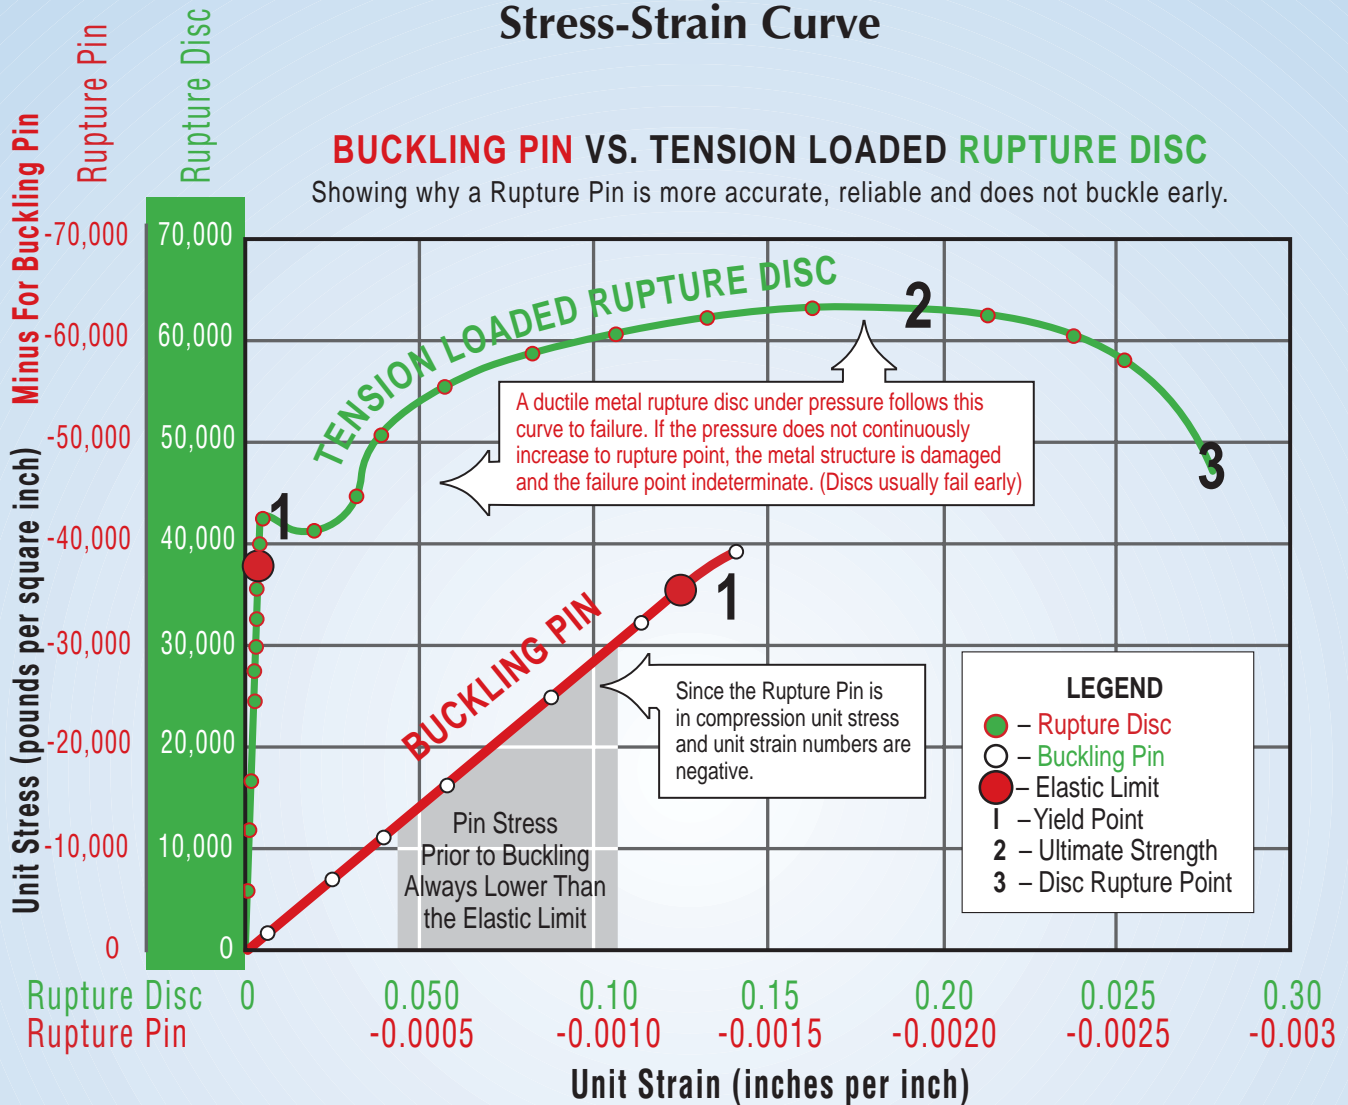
Stress-Strain Curve

BUCKLING PIN VS. TENSION LOADED RUPTURE DISC

Showing why a Rupture Pin is more accurate, reliable and does not buckle early.

Minus For Buckling Pin

Rupture Pin

Rupture Disc

Unit Stress (pounds per square inch)

| Rupture Pin | Rupture Disc |
|---|---|
| -70,000 | 70,000 |
| -60,000 | 60,000 |
| -50,000 | 50,000 |
| -40,000 | 40,000 |
| -30,000 | 30,000 |
| -20,000 | 20,000 |
| -10,000 | 10,000 |
| 0 | 0 |

TENSION LOADED RUPTURE DISC

2

1

3

A ductile metal rupture disc under pressure follows this curve to failure. If the pressure does not continuously increase to rupture point, the metal structure is damaged and the failure point indeterminate. (Discs usually fail early)

BUCKLING PIN

1

Since the Rupture Pin is in compression unit stress and unit strain numbers are negative.

Pin Stress Prior to Buckling Always Lower Than the Elastic Limit

LEGEND
– Rupture Disc
– Buckling Pin
– Elastic Limit
I –Yield Point
2 – Ultimate Strength
3 – Disc Rupture Point

| Rupture Disc | 0 | 0.050 | 0.10 | 0.15 | 0.20 | 0.025 | 0.30 |
|---|---|---|---|---|---|---|---|
| Rupture Pin | | -0.0005 | -0.0010 | -0.0015 | -0.0020 | -0.0025 | -0.003 |

Unit Strain (inches per inch)